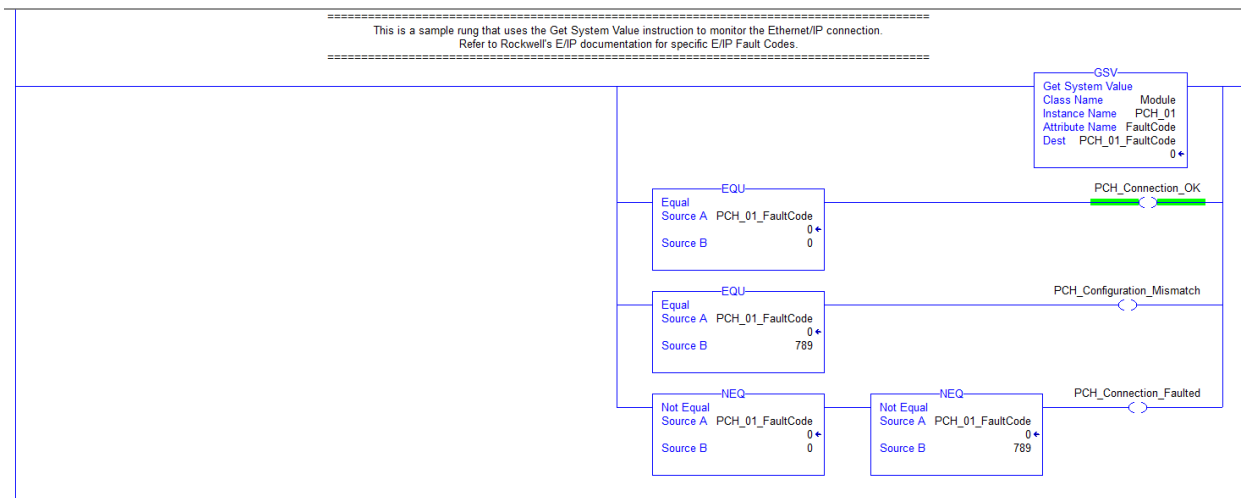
===========================================================================
This is a sample rung that uses the Get System Value instruction to monitor the Ethernet/IP connection.
Refer to Rockwell's E/IP documentation for specific E/IP Fault Codes.
===========================================================================

GSV
Get System Value
Class Name Module
Instance Name PCH_01
Attribute Name FaultCode
Dest PCH_01_FaultCode
0←

EQU
Equal
Source A PCH_01_FaultCode
0←
Source B 0

PCH_Connection_OK

EQU
Equal
Source A PCH_01_FaultCode
0←
Source B 789

PCH_Configuration_Mismatch

NEQ
Not Equal
Source A PCH_01_FaultCode
0←
Source B 0

NEQ
Not Equal
Source A PCH_01_FaultCode
0←
Source B 789

PCH_Connection_Faulted